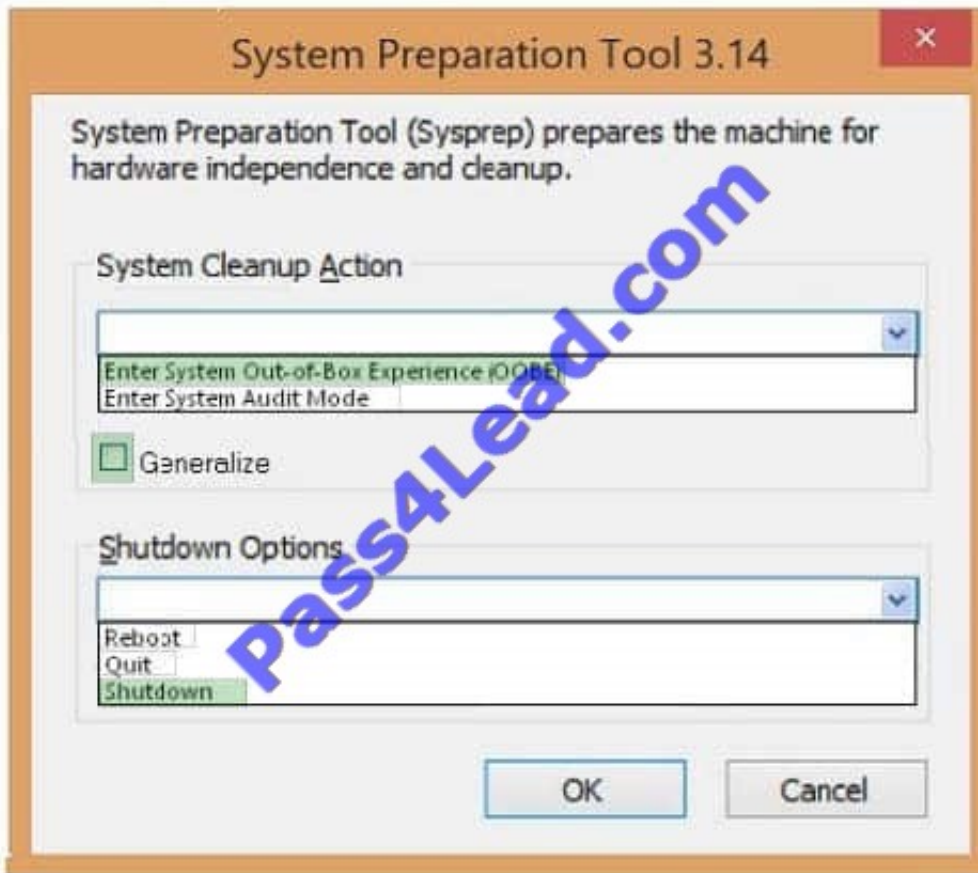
System Preparation Tool 3.14

System Preparation Tool (Sysprep) prepares the machine for hardware independence and cleanup.

System Cleanup Action

Enter System Out-of-Box Experience (OOBE)
Enter System Audit Mode

Generalize

Shutdown Options

Reboot
Quit
Shutdown

OK
Cancel

Pass4Lead.com